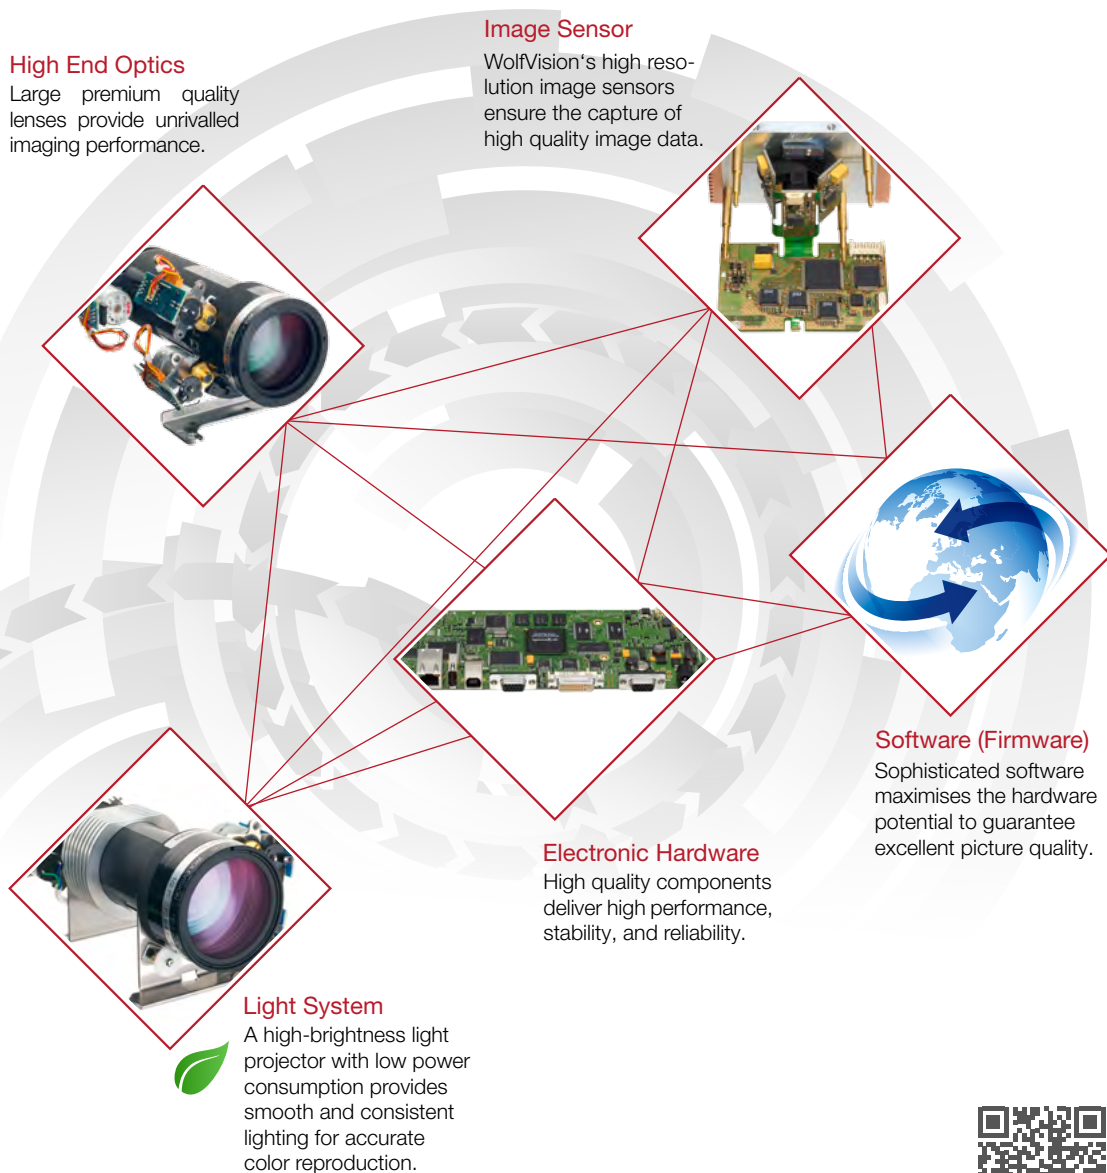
Image Sensor
WolfVision's high resolution image sensors ensure the capture of high quality image data.

High End Optics
Large premium quality lenses provide unrivalled imaging performance.

Software (Firmware)
Sophisticated software maximises the hardware potential to guarantee excellent picture quality.

Electronic Hardware
High quality components deliver high performance, stability, and reliability.

Light System
A high-brightness light projector with low power consumption provides smooth and consistent lighting for accurate color reproduction.